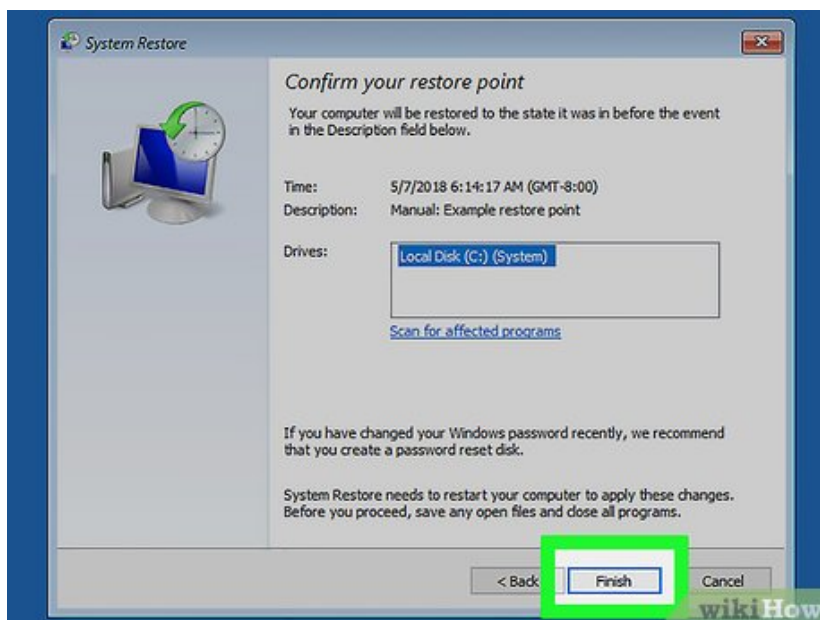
System Restore

Confirm your restore point

Your computer will be restored to the state it was in before the event in the Description field below.

Time: 5/7/2018 6:14:17 AM (GMT-8:00)
Description: Manual: Example restore point

Drives: Local Disk (C:) (System)

Scan for affected programs

If you have changed your Windows password recently, we recommend that you create a password reset disk.

System Restore needs to restart your computer to apply these changes. Before you proceed, save any open files and close all programs.

< Back Finish Cancel

wikiHow